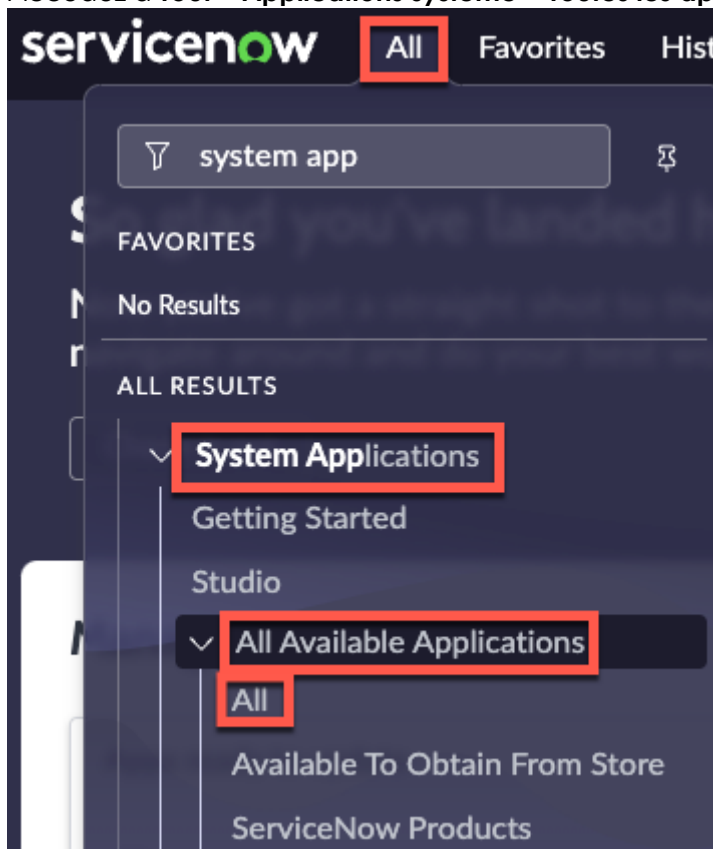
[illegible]

servicenow All Favorites Hist

system app

FAVORITES

No Results

ALL RESULTS

System Applications

Getting Started

Studio

All Available Applications

All

Available To Obtain From Store

ServiceNow Products